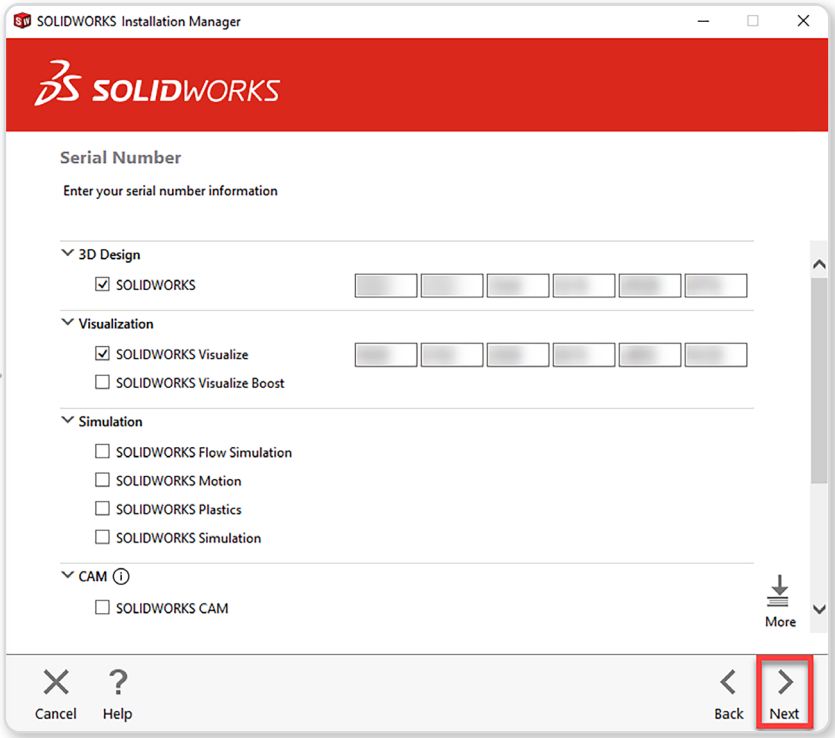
SOLIDWORKS Installation Manager

SOLIDWORKS

Serial Number

Enter your serial number information

3D Design

SOLIDWORKS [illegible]

Visualization

SOLIDWORKS Visualize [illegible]

SOLIDWORKS Visualize Boost

Simulation

SOLIDWORKS Flow Simulation

SOLIDWORKS Motion

SOLIDWORKS Plastics

SOLIDWORKS Simulation

CAM

SOLIDWORKS CAM

More

Cancel Help Back Next